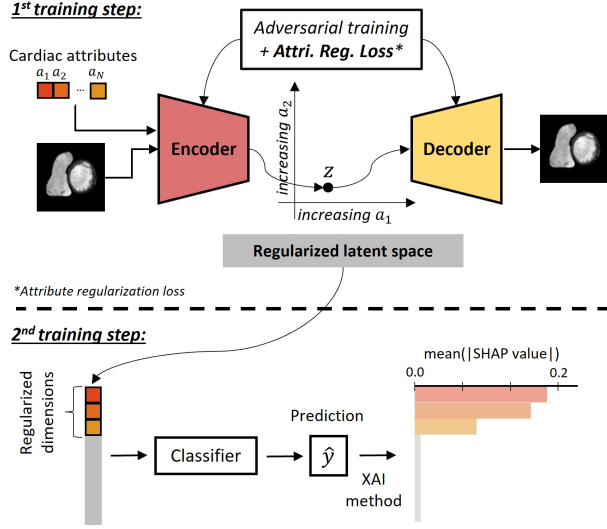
$1^{st}$ training step:

Adversarial training + Attri. Reg. Loss*

Cardiac attributes

$a_1$ $a_2$ ... $a_N$

Encoder

increasing $a_2$

$z$

increasing $a_1$

Decoder

Regularized latent space

*Attribute regularization loss

$2^{nd}$ training step:

Regularized dimensions

Classifier

Prediction

$\hat{y}$

XAI method

mean(|SHAP value|)

0.0

0.2